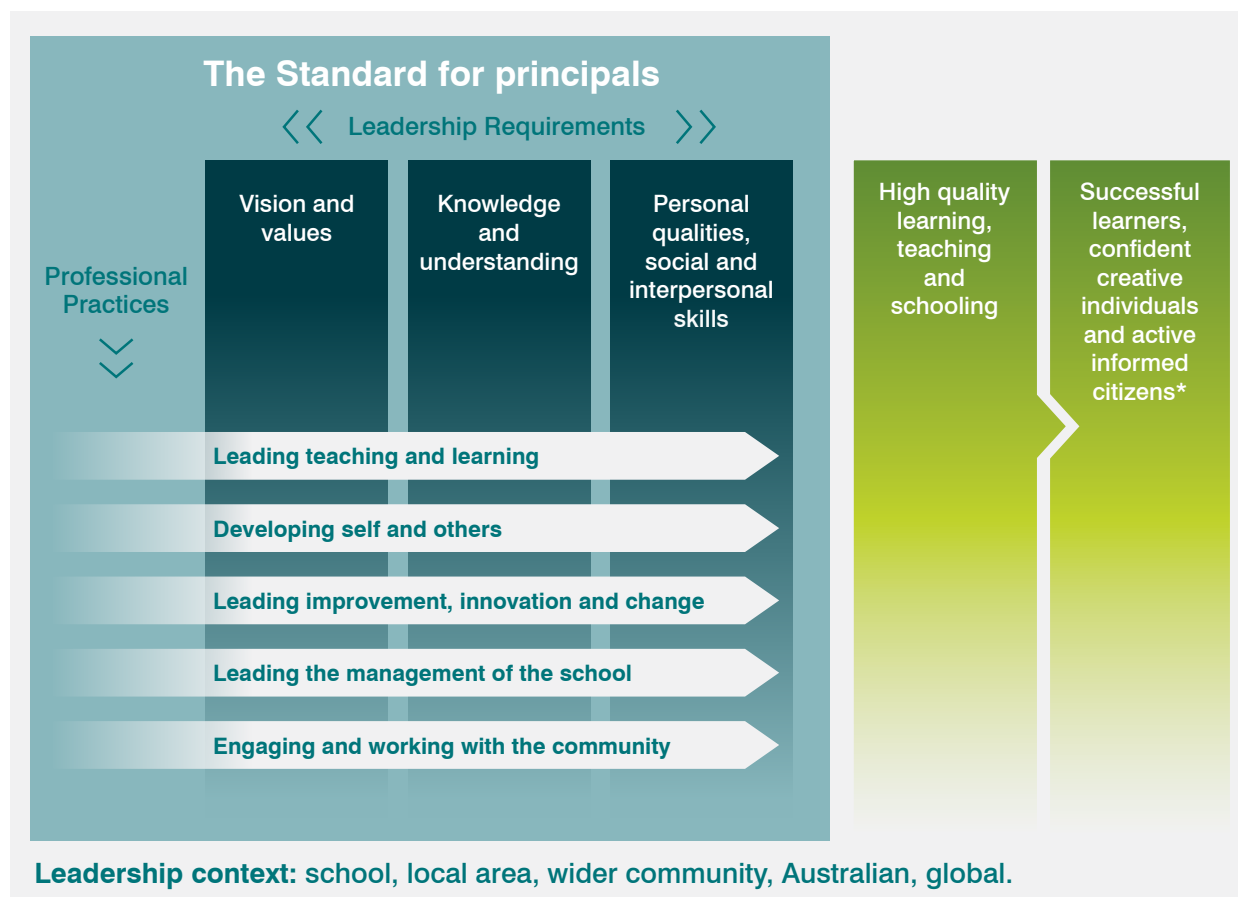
The Standard for principals

Leadership Requirements

Vision and values

Knowledge and understanding

Personal qualities, social and interpersonal skills

Professional Practices

Leading teaching and learning

Developing self and others

Leading improvement, innovation and change

Leading the management of the school

Engaging and working with the community

High quality learning, teaching and schooling

Successful learners, confident creative individuals and active informed citizens*

Leadership context: school, local area, wider community, Australian, global.